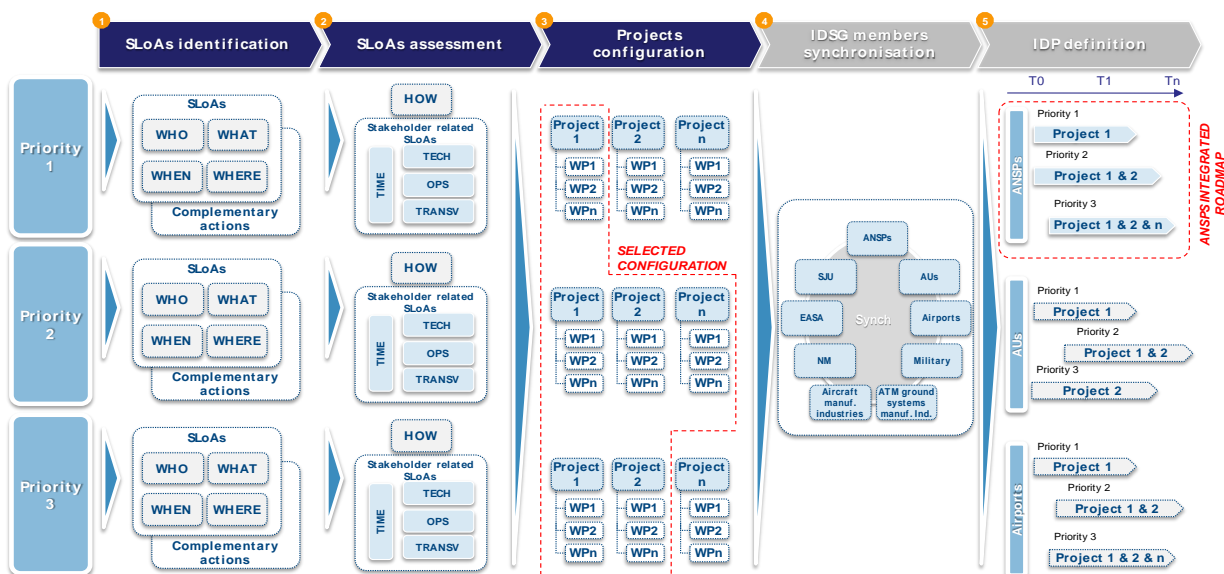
1 SLoAs identification

2 SLoAs assessment

3 Projects configuration

4 IDSG members synchronisation

5 IDP definition

Priority 1

SLoAs
WHO WHAT
WHEN WHERE
Complementary actions

HOW
Stakeholder related SLoAs
TIME
TECH
OPS
TRANSV

Priority 2

SLoAs
WHO WHAT
WHEN WHERE
Complementary actions

HOW
Stakeholder related SLoAs
TIME
TECH
OPS
TRANSV

Priority 3

SLoAs
WHO WHAT
WHEN WHERE
Complementary actions

HOW
Stakeholder related SLoAs
TIME
TECH
OPS
TRANSV

Project 1
WP1
WP2
WPn

Project 2
WP1
WP2
WPn

Project n
WP1
WP2
WPn

SELECTED CONFIGURATION

Project 1
WP1
WP2
WPn

Project 2
WP1
WP2
WPn

Project n
WP1
WP2
WPn

Project 1
WP1
WP2
WPn

Project 2
WP1
WP2
WPn

Project n
WP1
WP2
WPn

ANSPs
SJU
AUs
EASA
Synch
Airports
NM
Military
Aircraft manuf. industries
ATM ground systems manuf. Ind.

T0 T1 Tn

ANSPs
Priority 1
Project 1
Priority 2
Project 1 & 2
Priority 3
Project 1 & 2 & n

ANSPS INTEGRATED ROADMAP

AUs
Priority 1
Project 1
Priority 2
Project 1 & 2
Priority 3
Project 2

Airports
Priority 1
Project 1
Priority 2
Project 1 & 2
Priority 3
Project 1 & 2 & n